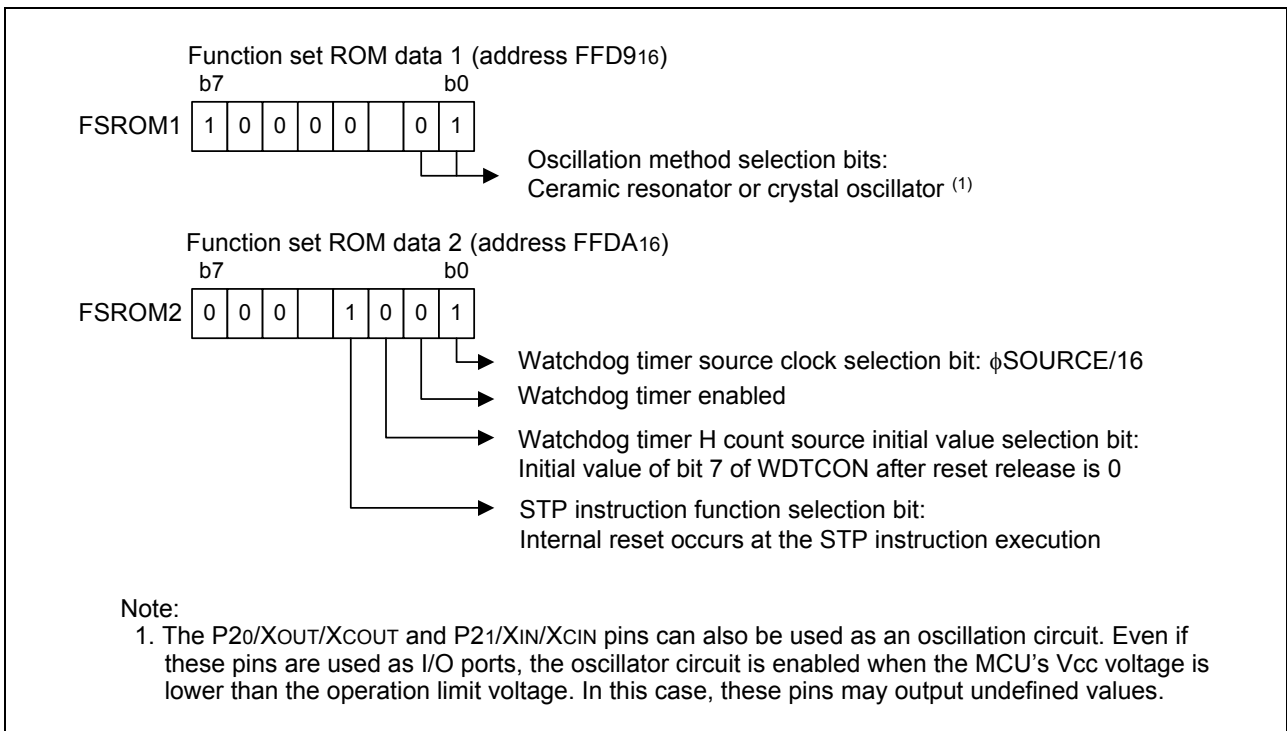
Function set ROM data 1 (address $FFD9_{16}$)

b7 b0

FSROM1

| 1 | 0 | 0 | 0 | 0 |  | 0 | 1 |
|---|---|---|---|---|---|---|---|

Oscillation method selection bits: Ceramic resonator or crystal oscillator $^{(1)}$

Function set ROM data 2 (address $FFDA_{16}$)

b7 b0

FSROM2

| 0 | 0 | 0 |  | 1 | 0 | 0 | 1 |
|---|---|---|---|---|---|---|---|

Watchdog timer source clock selection bit: $\phi$SOURCE/16

Watchdog timer enabled

Watchdog timer H count source initial value selection bit: Initial value of bit 7 of WDTCON after reset release is 0

STP instruction function selection bit: Internal reset occurs at the STP instruction execution

Note:
1. The $P2_0$/XOUT/XCOUT and $P2_1$/XIN/XCIN pins can also be used as an oscillation circuit. Even if these pins are used as I/O ports, the oscillator circuit is enabled when the MCU's Vcc voltage is lower than the operation limit voltage. In this case, these pins may output undefined values.